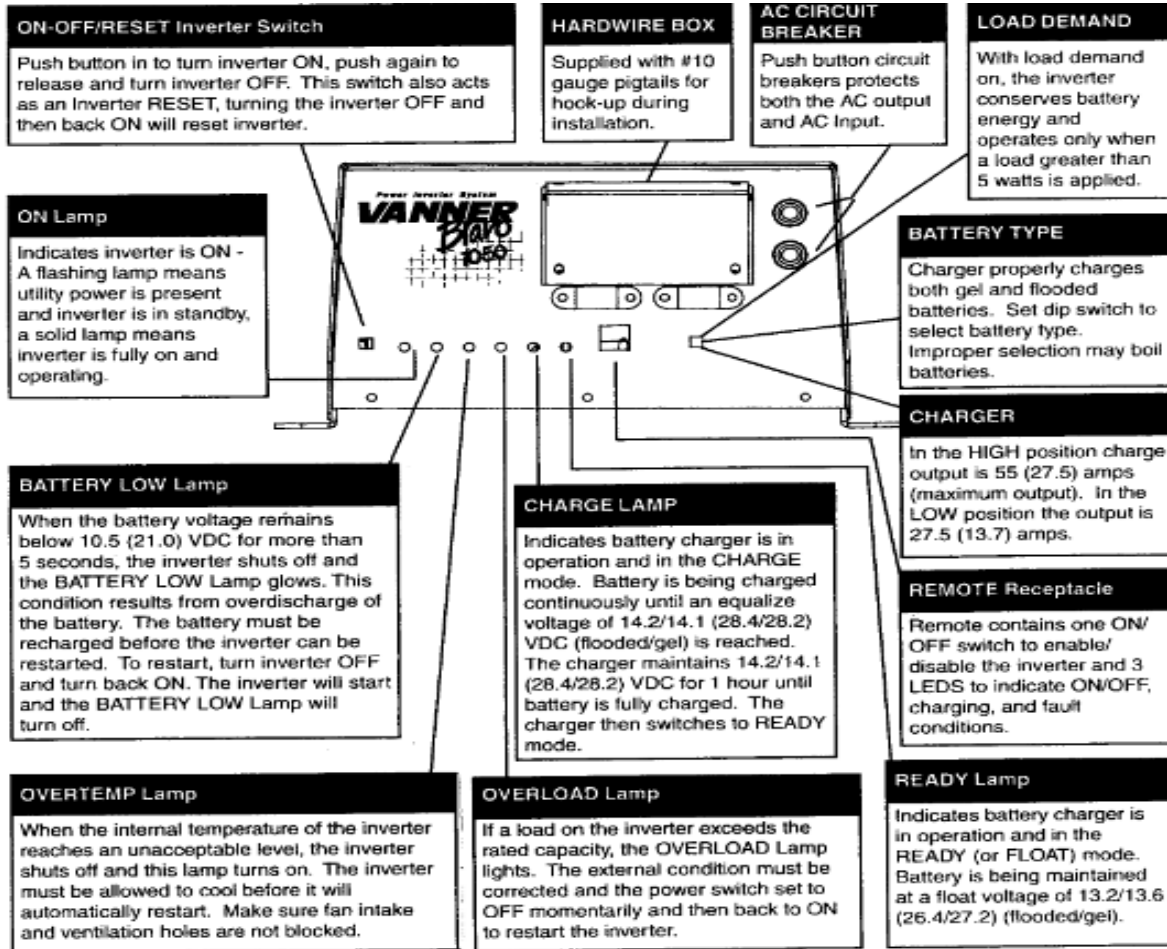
ON-OFF/RESET Inverter Switch

Push button in to turn inverter ON, push again to release and turn inverter OFF. This switch also acts as an Inverter RESET, turning the inverter OFF and then back ON will reset inverter.

HARDWIRE BOX

Supplied with #10 gauge pigtails for hook-up during installation.

AC CIRCUIT BREAKER

Push button circuit breakers protects both the AC output and AC Input.

LOAD DEMAND

With load demand on, the inverter conserves battery energy and operates only when a load greater than 5 watts is applied.

Power Inverter System
VANNER
Bravo
1050

ON Lamp

Indicates inverter is ON - A flashing lamp means utility power is present and inverter is in standby, a solid lamp means inverter is fully on and operating.

BATTERY TYPE

Charger properly charges both gel and flooded batteries. Set dip switch to select battery type. Improper selection may boil batteries.

CHARGER

In the HIGH position charge output is 55 (27.5) amps (maximum output). In the LOW position the output is 27.5 (13.7) amps.

BATTERY LOW Lamp

When the battery voltage remains below 10.5 (21.0) VDC for more than 5 seconds, the inverter shuts off and the BATTERY LOW Lamp glows. This condition results from overdischarge of the battery. The battery must be recharged before the inverter can be restarted. To restart, turn inverter OFF and turn back ON. The inverter will start and the BATTERY LOW Lamp will turn off.

CHARGE LAMP

Indicates battery charger is in operation and in the CHARGE mode. Battery is being charged continuously until an equalize voltage of 14.2/14.1 (28.4/28.2) VDC (flooded/gel) is reached. The charger maintains 14.2/14.1 (28.4/28.2) VDC for 1 hour until battery is fully charged. The charger then switches to READY mode.

REMOTE Receptacle

Remote contains one ON/OFF switch to enable/disable the inverter and 3 LEDS to indicate ON/OFF, charging, and fault conditions.

READY Lamp

Indicates battery charger is in operation and in the READY (or FLOAT) mode. Battery is being maintained at a float voltage of 13.2/13.6 (26.4/27.2) (flooded/gel).

OVERTEMP Lamp

When the internal temperature of the inverter reaches an unacceptable level, the inverter shuts off and this lamp turns on. The inverter must be allowed to cool before it will automatically restart. Make sure fan intake and ventilation holes are not blocked.

OVERLOAD Lamp

If a load on the inverter exceeds the rated capacity, the OVERLOAD Lamp lights. The external condition must be corrected and the power switch set to OFF momentarily and then back to ON to restart the inverter.